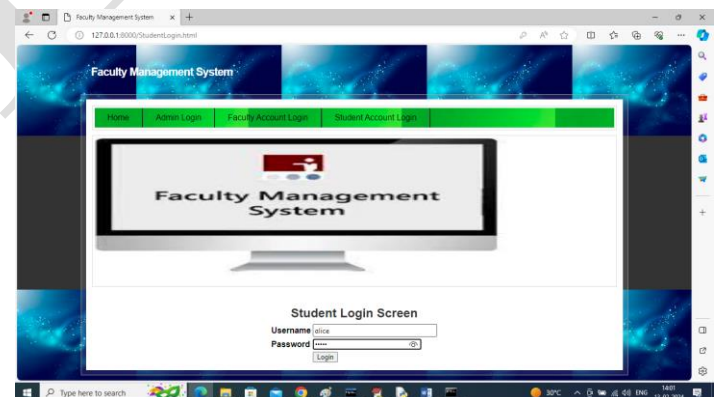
Faculty Management System
127.0.0.1:8000/StudentLogin.html

Faculty Management System

Home | Admin Login | Faculty Account Login | Student Account Login

Faculty Management System

Student Login Screen
Username alice
Password •••••
Login

Type here to search
30°C ENG 14:01